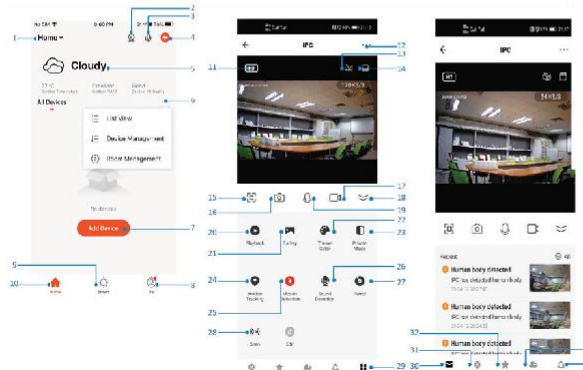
No SIM 6:00 PM 100%
1 Home
2
3
4
Cloudy
5
6
All Devices
List View
Device Management
Room Management
Add Device
7
5
8
10
Home
Smart
Me
IPC
12
13
11
14
15
16
17
18
19
20
Playback
21
22
23
24
25
26
27
28
29
30
31
32
IPC
Human body detected
Human body detected
Human body detected